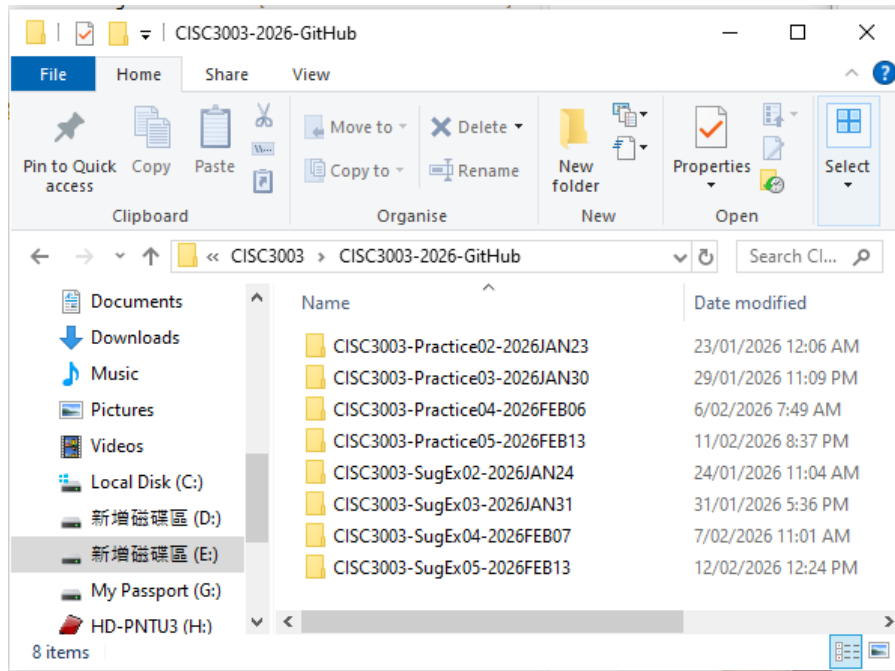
CISC3003-2026-GitHub

File Home Share View

Pin to Quick access
Copy
Paste
Clipboard

Move to
Copy to
Delete
Rename
Organise

New folder
New

Properties
Open

Select

« CISC3003 › CISC3003-2026-GitHub

Search Cl...

Documents
Downloads
Music
Pictures
Videos
Local Disk (C:)
新增磁碟區 (D:)
新增磁碟區 (E:)
My Passport (G:)
HD-PNTU3 (H:)

| Name | Date modified |
|---|---|
| CISC3003-Practice02-2026JAN23 | 23/01/2026 12:06 AM |
| CISC3003-Practice03-2026JAN30 | 29/01/2026 11:09 PM |
| CISC3003-Practice04-2026FEB06 | 6/02/2026 7:49 AM |
| CISC3003-Practice05-2026FEB13 | 11/02/2026 8:37 PM |
| CISC3003-SugEx02-2026JAN24 | 24/01/2026 11:04 AM |
| CISC3003-SugEx03-2026JAN31 | 31/01/2026 5:36 PM |
| CISC3003-SugEx04-2026FEB07 | 7/02/2026 11:01 AM |
| CISC3003-SugEx05-2026FEB13 | 12/02/2026 12:24 PM |

8 items